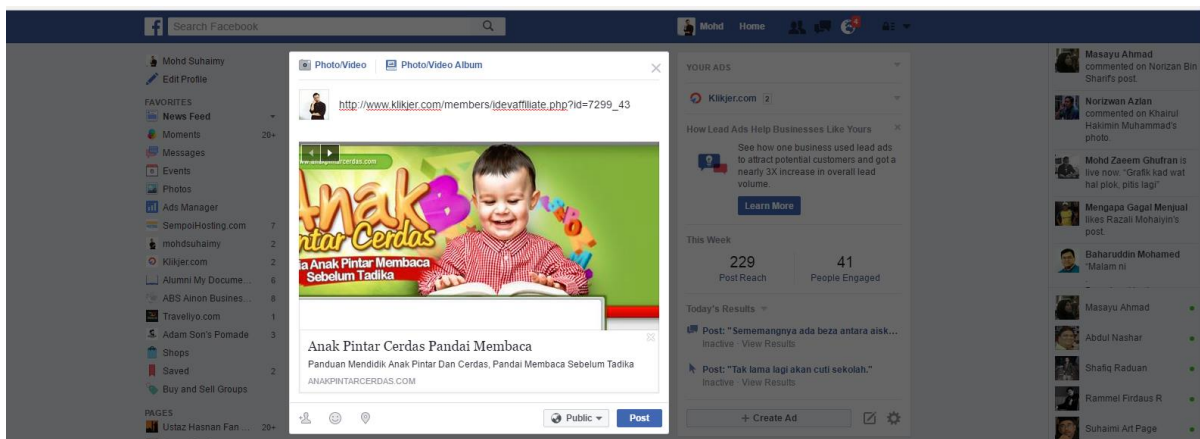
Search Facebook

Mohd Home

Mohd Suhaimy
Edit Profile

FAVORITES
News Feed
Moments 20+
Messages
Events
Photos
Ads Manager
SempoiHosting.com 7
mohdsuhaimy 2
Klikjer.com 2
Alumni My Docume... 6
ABS Ainon Busines... 8
Travellyo.com 1
Adam Son's Pomade 3
Shops
Saved 2
Buy and Sell Groups

PAGES
Ustaz Hasnan Fan ... 20+

Photo/Video Photo/Video Album

http://www.klikjer.com/members/ideaffiliate.php?id=7299_43

www.anakpintarcerdas.com
Anak Pintar Cerdas
a Anak Pintar Membaca Sebelum Tadika

Anak Pintar Cerdas Pandai Membaca
Panduan Mendidik Anak Pintar Dan Cerdas, Pandai Membaca Sebelum Tadika
ANAKPINTARCERDAS.COM

Public Post

YOUR ADS
Klikjer.com 2

How Lead Ads Help Businesses Like Yours
See how one business used lead ads to attract potential customers and got a nearly 3X increase in overall lead volume.
Learn More

This Week
229
Post Reach
41
People Engaged

Today's Results
Post: "Semenangnya ada beza antara aisk...
Inactive · View Results
Post: "Tak lama lagi akan cuti sekolah."
Inactive · View Results

+ Create Ad

Masayu Ahmad commented on Norizan Bin Sharif's post.
Norizwan Azlan commented on Khairul Hakimin Muhammad's photo.
Mohd Zaeem Ghufran is live now. "Grafik kad wat hal plok, pitis lagi"
Mengapa Gagal Menjual likes Razali Mohaiyin's post.
Baharuddin Mohamed "Malam ni

Masayu Ahmad
Abdul Nashar
Shafiq Raduan
Rammel Firdaus R
Suhaimi Art Page